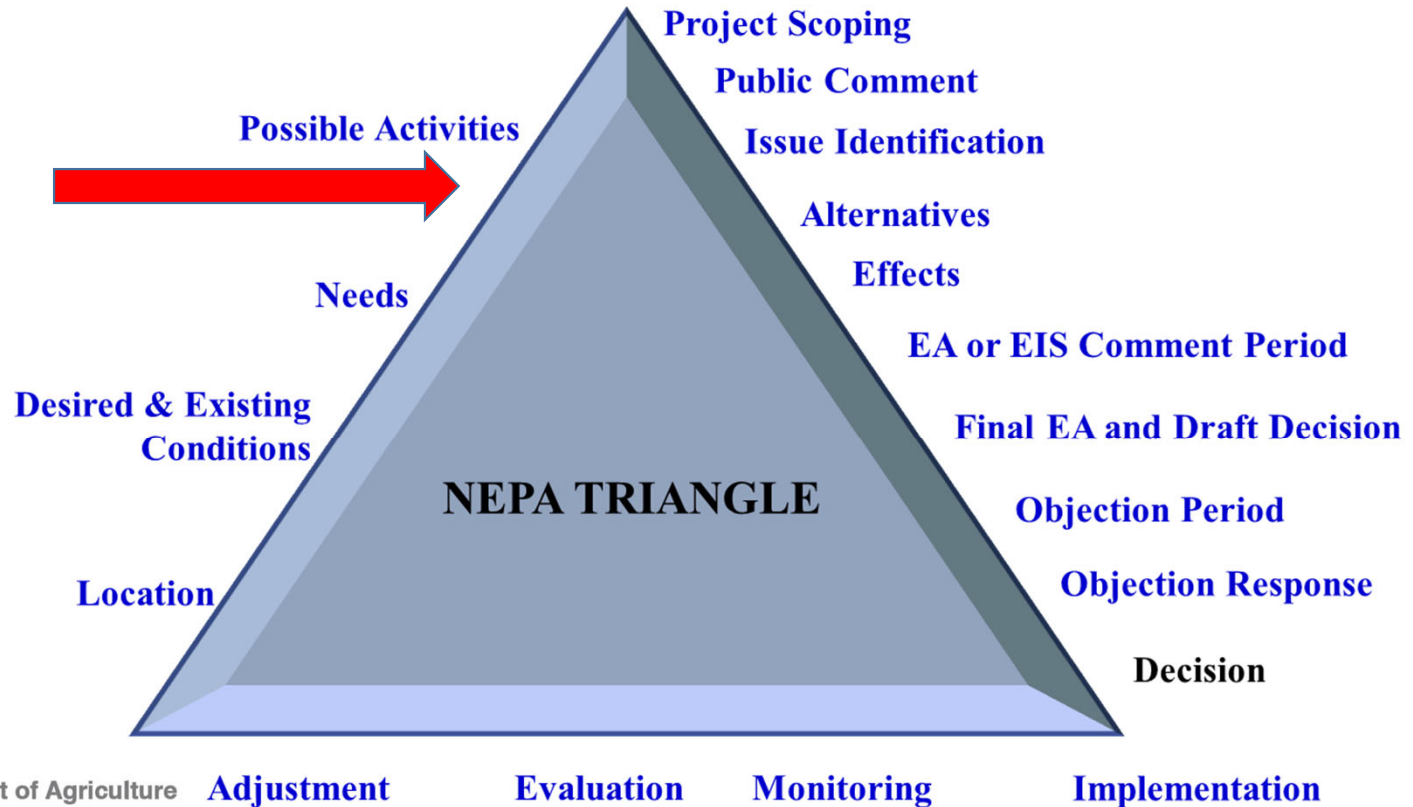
Project Scoping
Public Comment
Issue Identification
Alternatives
Effects
EA or EIS Comment Period
Final EA and Draft Decision
Objection Period
Objection Response
Decision

Possible Activities
Needs
Desired & Existing Conditions
Location

NEPA TRIANGLE

t of Agriculture Adjustment Evaluation Monitoring Implementation